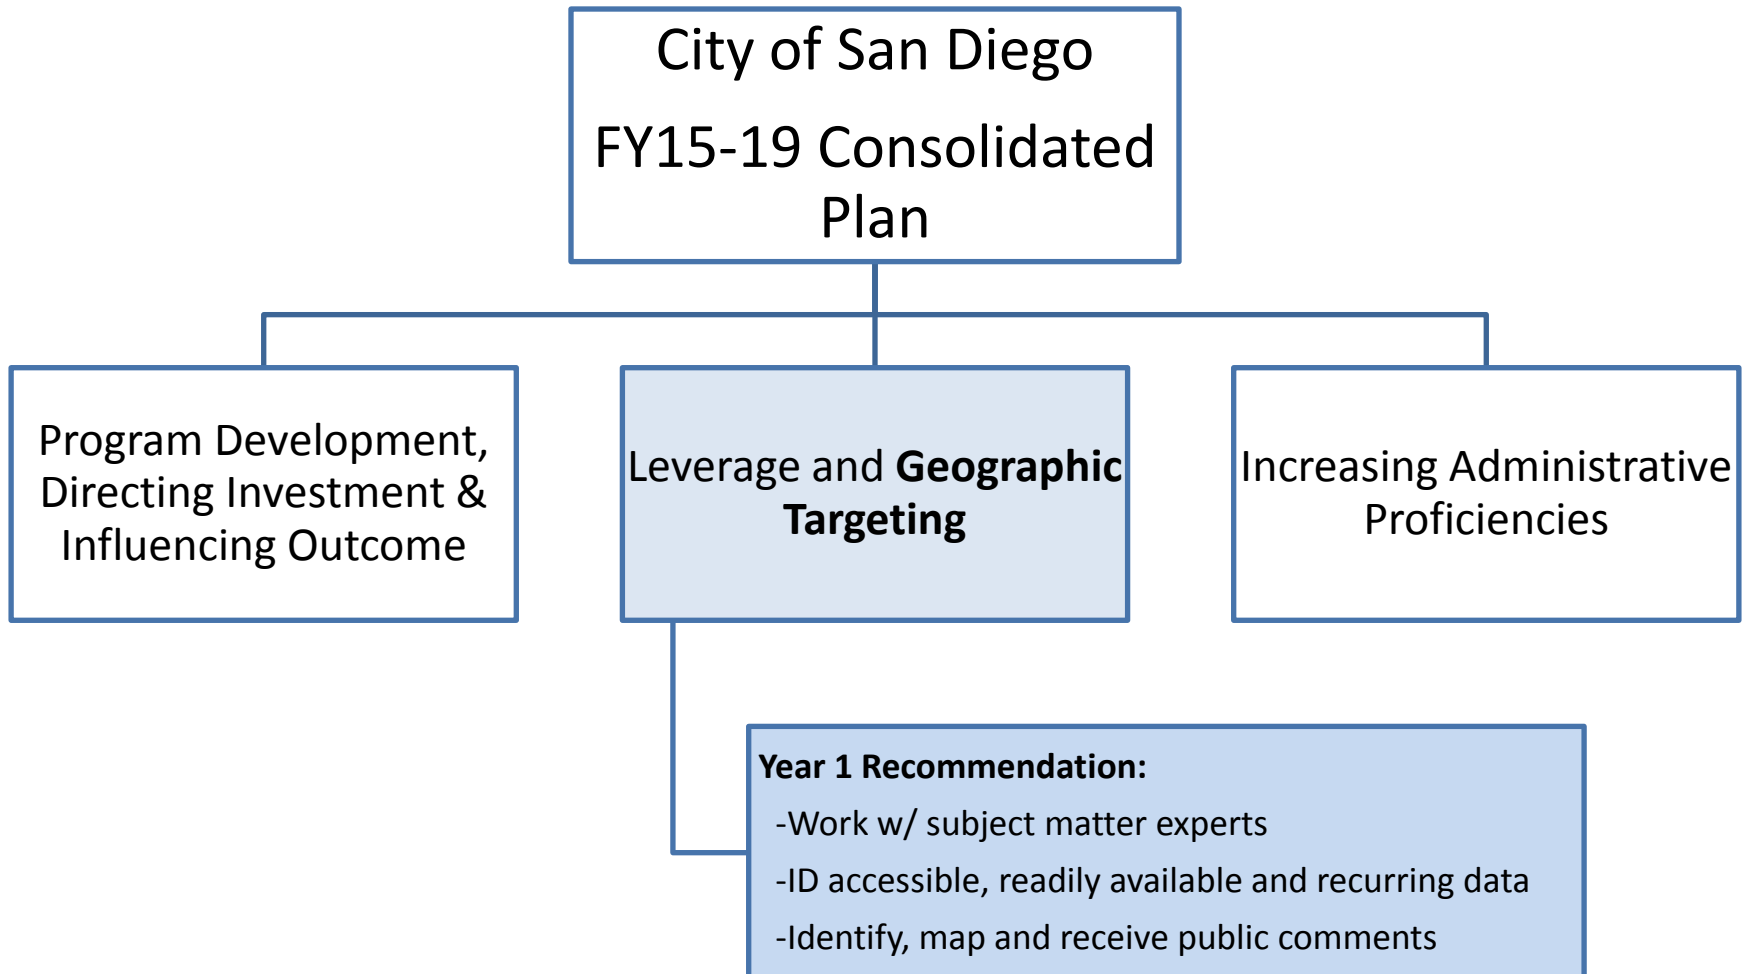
City of San Diego

FY15-19 Consolidated Plan

Program Development, Directing Investment & Influencing Outcome

Leverage and **Geographic Targeting**

Increasing Administrative Proficiencies

**Year 1 Recommendation:**

-Work w/ subject matter experts

-ID accessible, readily available and recurring data

-Identify, map and receive public comments